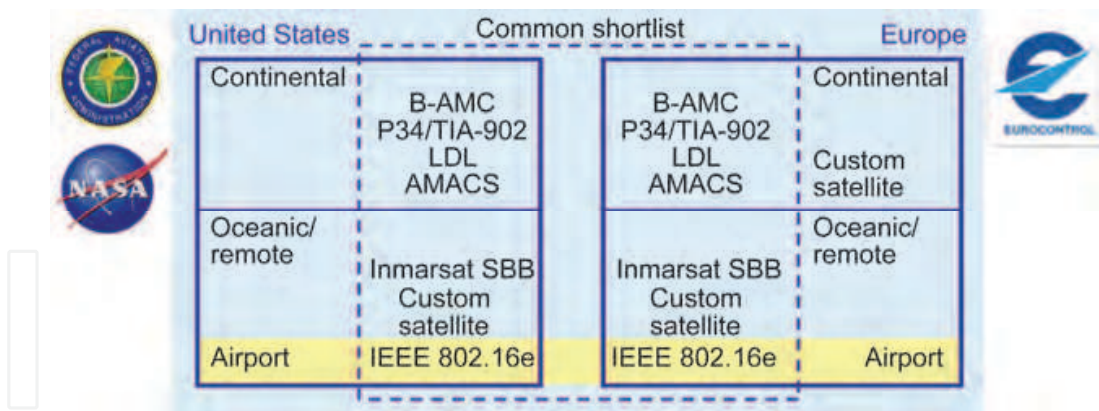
United States

Common shortlist

Europe

| Continental | B-AMC P34/TIA-902 LDL AMACS |
|---|---|
| Oceanic/ remote | Inmarsat SBB Custom satellite |
| Airport | IEEE 802.16e |

| B-AMC P34/TIA-902 LDL AMACS | Continental Custom satellite |
|---|---|
| Inmarsat SBB Custom satellite | Oceanic/ remote |
| IEEE 802.16e | Airport |

NASA

EUROCONTROL